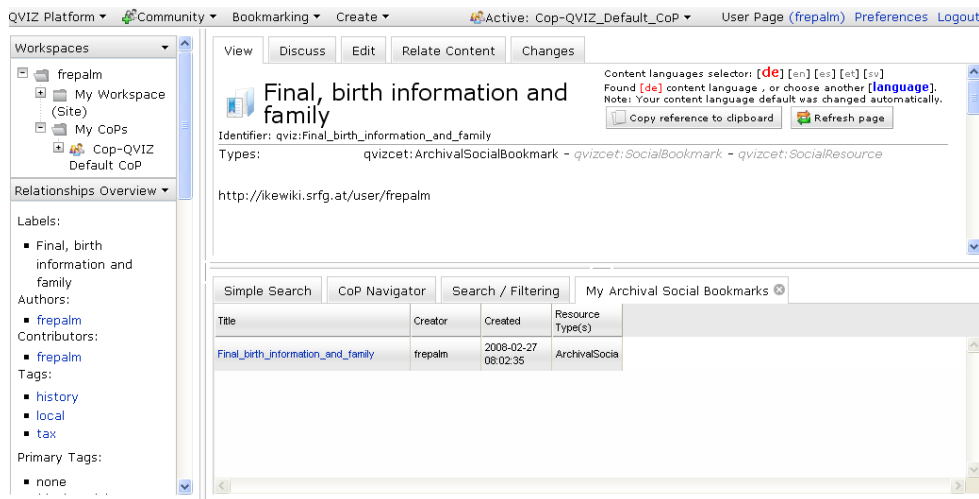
QVIZ Platform ▾ Community ▾ Bookmarking ▾ Create ▾ Active: Cop-QVIZ_Default_CoP ▾ User Page (frepalm) Preferences Logout

Workspaces ▾

frepalm
My Workspace (Site)
My CoPs
Cop-QVIZ Default CoP

Relationships Overview ▾

Labels:
▪ Final, birth information and family
Authors:
▪ frepalm
Contributors:
▪ frepalm
Tags:
▪ history
▪ local
▪ tax
Primary Tags:
▪ none

View | Discuss | Edit | Relate Content | Changes

Final, birth information and family

Identifier: qviz:Final_birth_information_and_family

Content languages selector: [de] [en] [es] [et] [sv]
Found [de] content language , or choose another [language].
Note: Your content language default was changed automatically.

Copy reference to clipboard | Refresh page

Types: qvizcet:ArchivalSocialBookmark - qvizcet:SocialBookmark - qvizcet:SocialResource

http://ikewiki.srfg.at/user/frepalm

Simple Search | CoP Navigator | Search / Filtering | My Archival Social Bookmarks

| Title | Creator | Created | Resource Type(s) |
|---|---|---|---|
| Final_birth_information_and_family | frepalm | 2008-02-27 08:02:35 | ArchivalSocia |